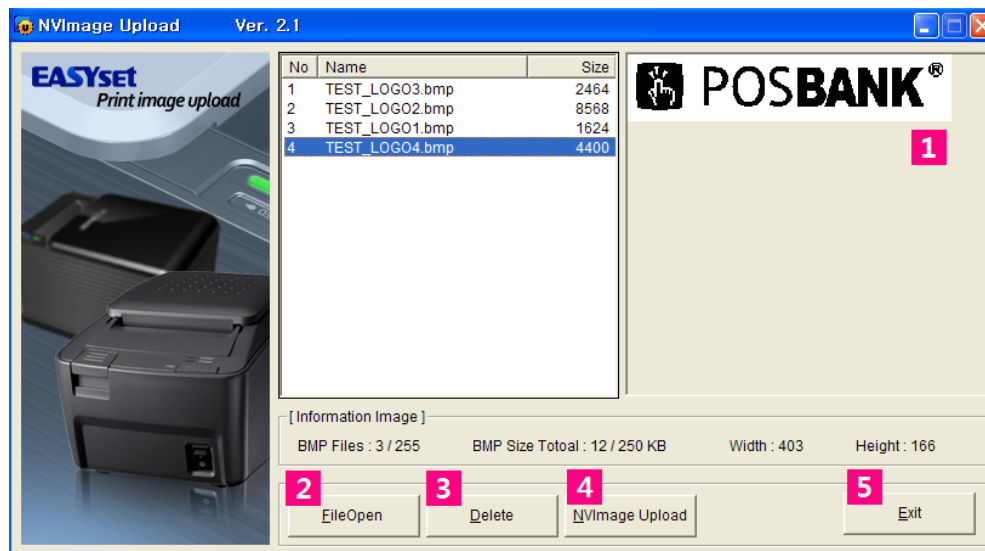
NVImage Upload Ver. 2.1

EASYset
Print image upload

| No | Name | Size |
|---|---|---|
| 1 | TEST_LOGO3.bmp | 2464 |
| 2 | TEST_LOGO2.bmp | 8568 |
| 3 | TEST_LOGO1.bmp | 1624 |
| 4 | TEST_LOGO4.bmp | 4400 |

POSBANK®

1

[ Information Image ]
BMP Files : 3 / 255 BMP Size Totoal : 12 / 250 KB Width : 403 Height : 166

2 FileOpen
3 Delete
4 NVImage Upload
5 Exit